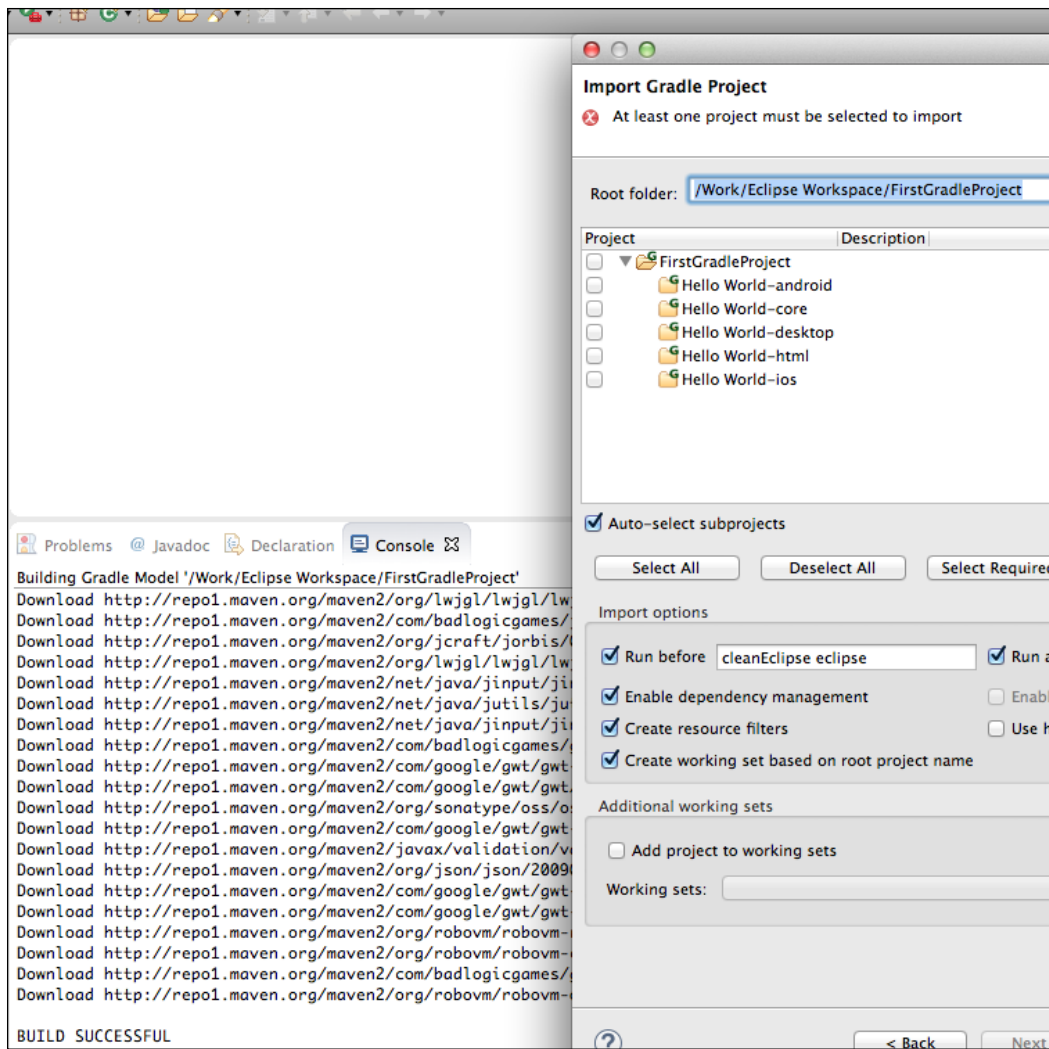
Problems @ Javadoc Declaration Console

Building Gradle Model '/Work/Eclipse Workspace/FirstGradleProject'
Download http://repo1.maven.org/maven2/org/lwjgl/lwjgl/lw
Download http://repo1.maven.org/maven2/com/badlogicgames/
Download http://repo1.maven.org/maven2/org/jcraft/jorbis/
Download http://repo1.maven.org/maven2/org/lwjgl/lwjgl/lw
Download http://repo1.maven.org/maven2/net/java/jinput/ji
Download http://repo1.maven.org/maven2/net/java/jutils/ju
Download http://repo1.maven.org/maven2/net/java/jinput/ji
Download http://repo1.maven.org/maven2/com/badlogicgames/
Download http://repo1.maven.org/maven2/com/google/gwt/gwt
Download http://repo1.maven.org/maven2/com/google/gwt/gwt
Download http://repo1.maven.org/maven2/org/sonatype/oss/o
Download http://repo1.maven.org/maven2/com/google/gwt/gwt
Download http://repo1.maven.org/maven2/javax/validation/v
Download http://repo1.maven.org/maven2/org/json/json/2009
Download http://repo1.maven.org/maven2/com/google/gwt/gwt
Download http://repo1.maven.org/maven2/com/google/gwt/gwt
Download http://repo1.maven.org/maven2/org/robovm/robovm-
Download http://repo1.maven.org/maven2/org/robovm/robovm-
Download http://repo1.maven.org/maven2/com/badlogicgames/
Download http://repo1.maven.org/maven2/org/robovm/robovm-

BUILD SUCCESSFUL

Import Gradle Project
At least one project must be selected to import

Root folder: /Work/Eclipse Workspace/FirstGradleProject

| Project | Description |
|---|---|
| FirstGradleProject | |
| Hello World-android | |
| Hello World-core | |
| Hello World-desktop | |
| Hello World-html | |
| Hello World-ios | |

Auto-select subprojects

Select All Deselect All Select Require

Import options
Run before cleanEclipse eclipse Run a
Enable dependency management Enabl
Create resource filters Use h
Create working set based on root project name

Additional working sets
Add project to working sets
Working sets:

?
< Back Next